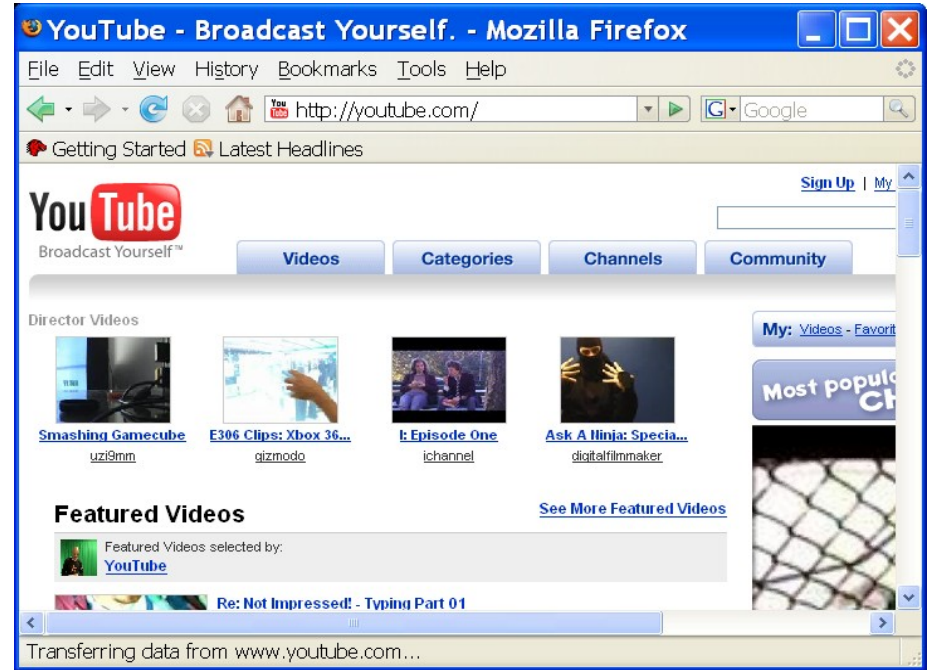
YouTube - Broadcast Yourself. - Mozilla Firefox

File Edit View History Bookmarks Tools Help

http://youtube.com/

Google

Getting Started Latest Headlines

You Tube
Broadcast Yourself™

Sign Up | My

Videos
Categories
Channels
Community

Director Videos

Smashing Gamecube
uzi9mm

E306 Clips: Xbox 36...
gizmodo

l: Episode One
ichannel

Ask A Ninja: Specia...
digitalfilmmaker

My: Videos - Favorit

Most popul
Ch

Featured Videos

See More Featured Videos

Featured Videos selected by:
YouTube

Re: Not Impressed! - Typing Part 01

Transferring data from www.youtube.com...